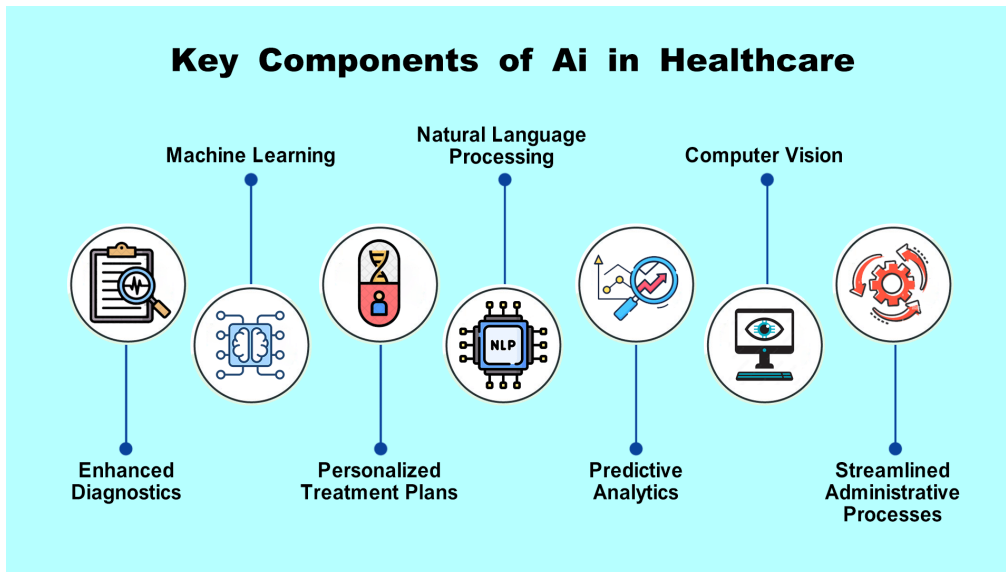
Key Components of Ai in Healthcare

Machine Learning

Natural Language Processing

Computer Vision

NLP

Enhanced Diagnostics

Personalized Treatment Plans

Predictive Analytics

Streamlined Administrative Processes